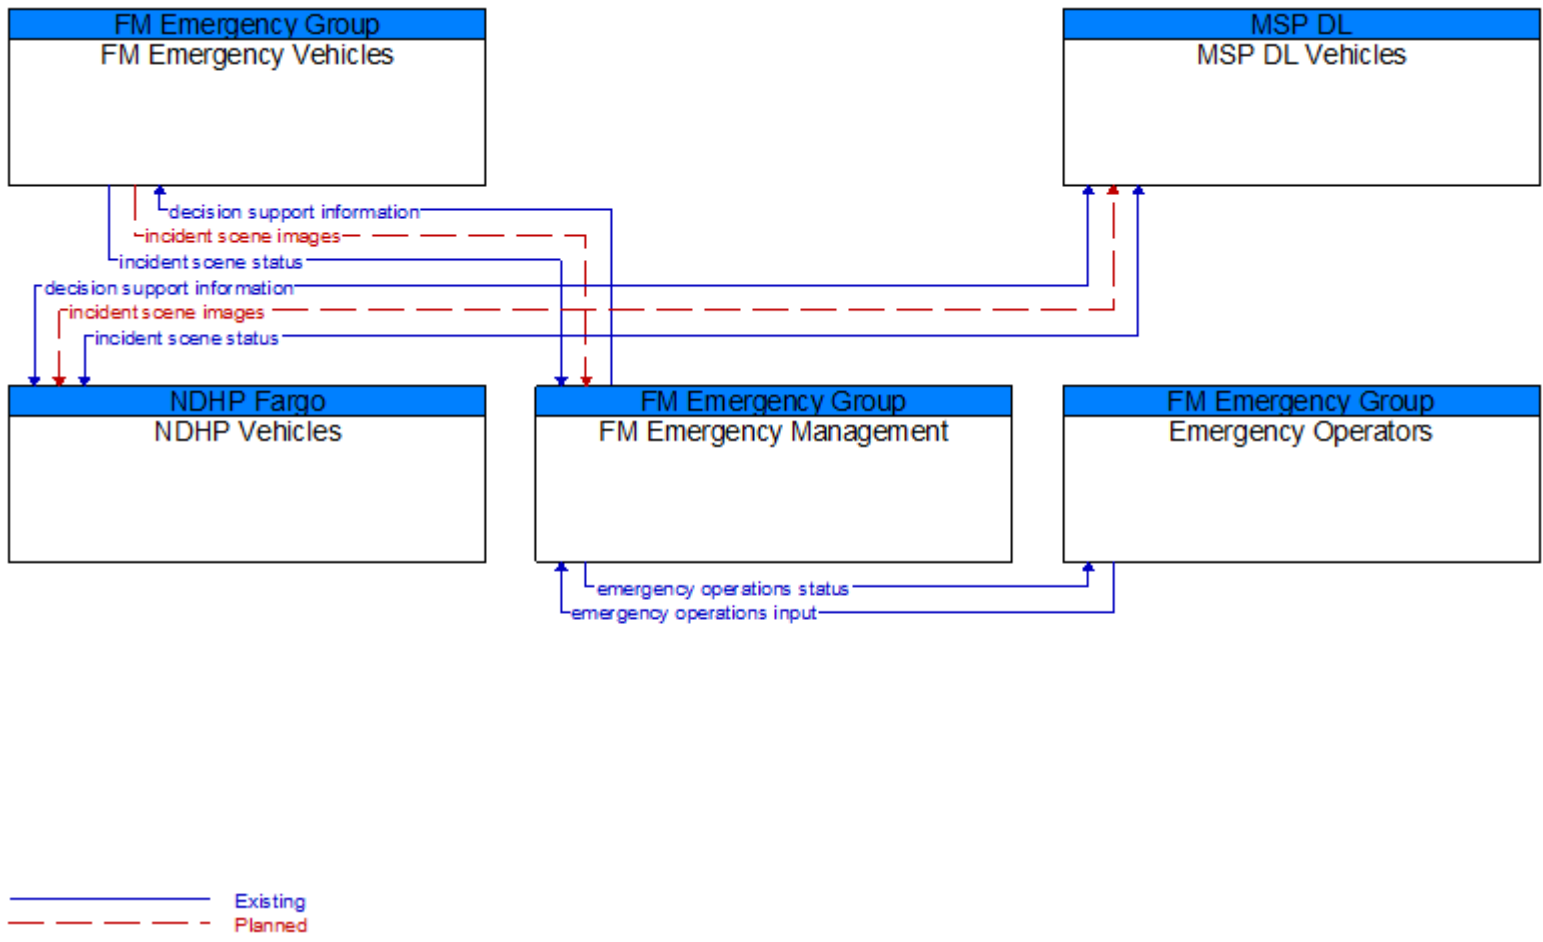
FM Emergency Group
FM Emergency Vehicles

MSP DL
MSP DL Vehicles

decision support information
incident scene images
incident scene status
decision support information
incident scene images
incident scene status

NDHP Fargo
NDHP Vehicles

FM Emergency Group
FM Emergency Management

FM Emergency Group
Emergency Operators

emergency operations status
emergency operations input

Existing
Planned